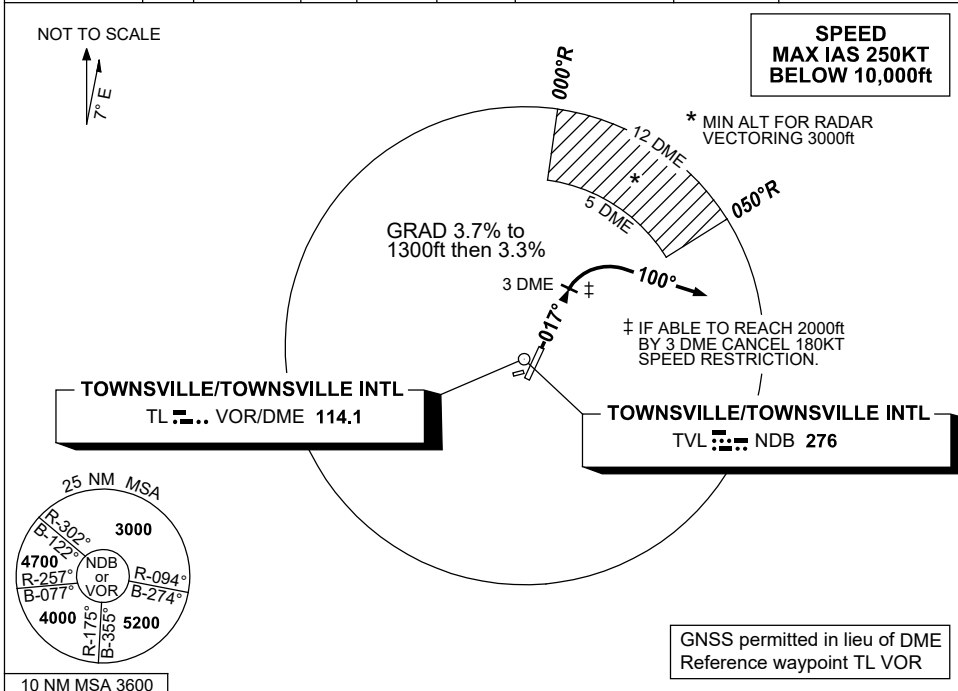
NOT TO SCALE

7° E

SPEED
MAX IAS 250KT
BELOW 10,000ft

000°R

* MIN ALT FOR RADAR VECTORING 3000ft

12 DME

*

5 DME

050°R

GRAD 3.7% to 1300ft then 3.3%

3 DME ‡

100°

017°

‡ IF ABLE TO REACH 2000ft BY 3 DME CANCEL 180KT SPEED RESTRICTION.

TOWNSVILLE/TOWNSVILLE INTL
TL VOR/DME 114.1

TOWNSVILLE/TOWNSVILLE INTL
TVL NDB 276

25 NM MSA

R-302°
B-122°
3000
4700
R-257°
B-077°
NDB or VOR
R-094°
B-274°
4000
R-175°
B-355°
5200

GNSS permitted in lieu of DME
Reference waypoint TL VOR

10 NM MSA 3600